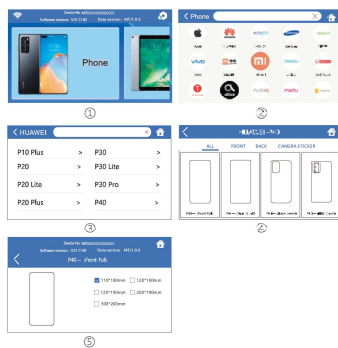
Device No: M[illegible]
Software version: V31.11B Data version: MT1.0.0

Phone

①

< Phone

HUAWEI SAMSUNG
vivo mi meizu
nubia meizu

②

< HUAWEI

| | | | |
|---|---|---|---|
| P10 Plus | > | P30 | > |
| P20 | > | P30 Lite | > |
| P20 Lite | > | P30 Pro | > |
| P20 Plus | > | P40 | > |

③

< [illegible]

ALL FRONT BACK CAMERA STICKER

P40— (Front Full) P40— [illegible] P40— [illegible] P40— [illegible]

④

Device No: M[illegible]
Software version: V31.11B Data version: MT1.0.0

< P40— (Front Full)

110*180mm 120*180mm
120*180mm 200*180mm
300*200mm

⑤